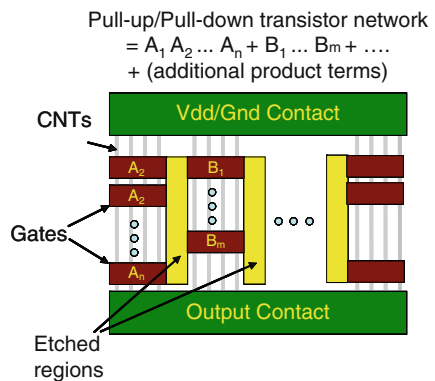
Pull-up/Pull-down transistor network
$= A_1 A_2 \ldots A_n + B_1 \ldots B_m + \ldots.$
+ (additional product terms)

Vdd/Gnd Contact

CNTs

$A_2$

$A_2$

$B_1$

Gates

$B_m$

$A_n$

Output Contact

Etched regions